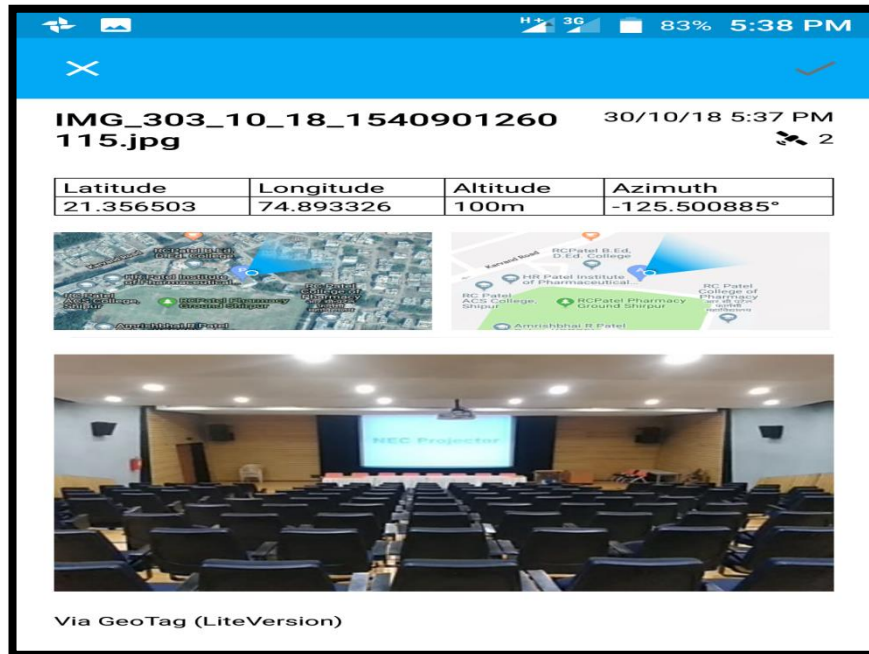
H+ 3G 83% 5:38 PM

IMG_303_10_18_1540901260115.jpg

30/10/18 5:37 PM
2

| Latitude | Longitude | Altitude | Azimuth |
|---|---|---|---|
| 21.356503 | 74.893326 | 100m | -125.500885° |

Karvand Road
RCPatel B.Ed. D.Ed. College
HR Patel Institute of Pharmaceutical
RC Patel ACS College, Shirpur
RCPatel Pharmacy Ground Shirpur
RC Patel College of Pharmacy
Amrishbhai R Patel

RCPatel B.Ed. D.Ed. College
HR Patel Institute of Pharmaceutical
RC Patel ACS College, Shirpur
RCPatel Pharmacy Ground Shirpur
RC Patel College of Pharmacy
Amrishbhai R Patel

NEC Projector

Via GeoTag (LiteVersion)